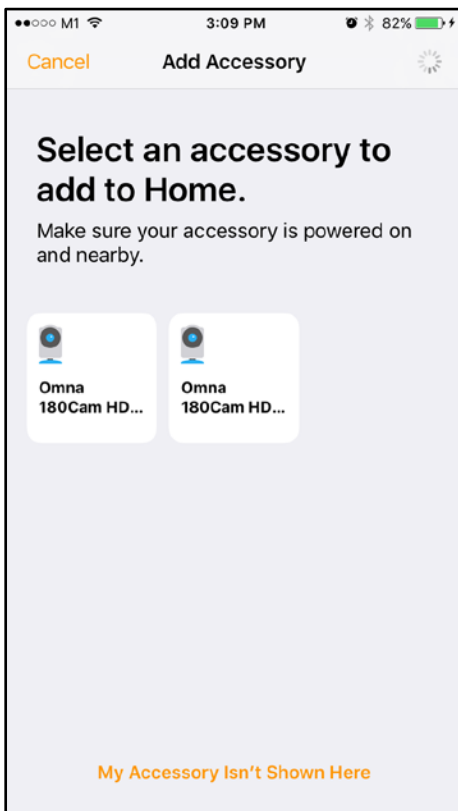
●●○○○ M1 3:09 PM 82%

Cancel Add Accessory

Select an accessory to add to Home.

Make sure your accessory is powered on and nearby.

Omna 180Cam HD...

Omna 180Cam HD...

My Accessory Isn't Shown Here